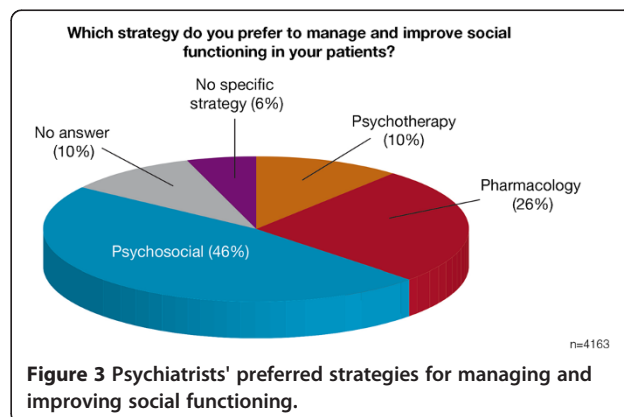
Which strategy do you prefer to manage and improve social functioning in your patients?

No specific strategy (6%)

Psychotherapy (10%)

No answer (10%)

Pharmacology (26%)

Psychosocial (46%)

n=4163

Figure 3 Psychiatrists' preferred strategies for managing and improving social functioning.